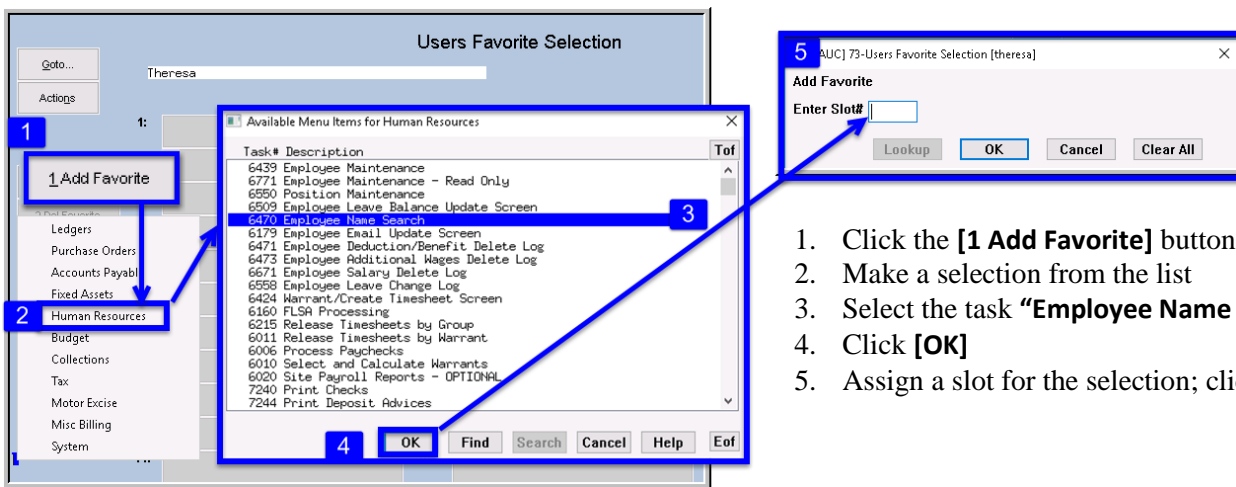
Users Favorite Selection

Goto...

Actions

Theresa

1:

1

1 Add Favorite

2 Del Favorite

Ledgers
Purchase Orders
Accounts Payabl
Fixed Assets

2

Human Resources
Budget
Collections
Tax
Motor Excise
Misc Billing
System

Available Menu Items for Human Resources

Task# Description

Tof

6439 Employee Maintenance
6771 Employee Maintenance - Read Only
6550 Position Maintenance
6509 Employee Leave Balance Update Screen
6470 Employee Name Search
6179 Employee Email Update Screen
6471 Employee Deduction/Benefit Delete Log
6473 Employee Additional Wages Delete Log
6671 Employee Salary Delete Log
6558 Employee Leave Change Log
6424 Warrant/Create Timesheet Screen
6160 FLSA Processing
6215 Release Timesheets by Group
6011 Release Timesheets by Warrant
6006 Process Paychecks
6010 Select and Calculate Warrants
6020 Site Payroll Reports - OPTIONAL
7240 Print Checks
7244 Print Deposit Advices

3

4

OK

Find

Search

Cancel

Help

Eof

5

AUC] 73-Users Favorite Selection [theresa]

Add Favorite

Enter Slot#

Lookup

OK

Cancel

Clear All

1. Click the **[1 Add Favorite]** button
2. Make a selection from the list
3. Select the task **“Employee Name**
4. Click **[OK]**
5. Assign a slot for the selection; cli